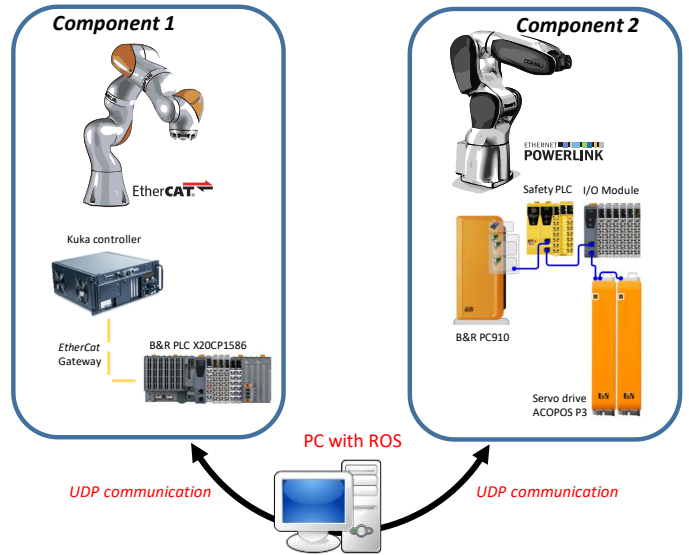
Component 1

EtherCAT

Kuka controller

EtherCat Gateway

B&R PLC X20CP1586

Component 2

COMAU

ETHERNET POWERLINK

Safety PLC

I/O Module

B&R PC910

Servo drive ACOPOS P3

PC with ROS

UDP communication

UDP communication